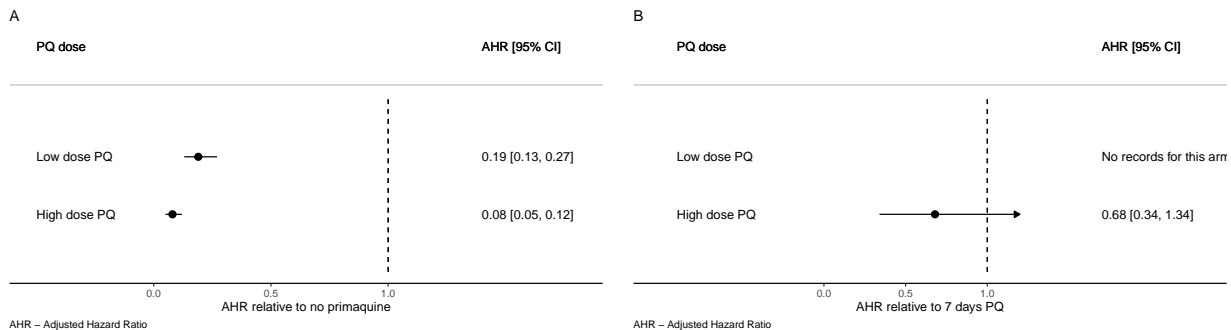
A

PQ dose

AHR [95% CI]

Low dose PQ

0.19 [0.13, 0.27]

High dose PQ

0.08 [0.05, 0.12]

0.0
0.5
1.0
AHR relative to no primaquine

AHR – Adjusted Hazard Ratio

B

PQ dose

AHR [95% CI]

Low dose PQ

No records for this arm

High dose PQ

0.68 [0.34, 1.34]

0.0
0.5
1.0
AHR relative to 7 days PQ

AHR – Adjusted Hazard Ratio